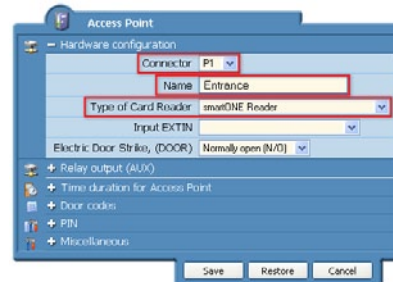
Access Point

− Hardware configuration

Connector P1

Name Entrance

Type of Card Reader smartONE Reader

Input EXTIN

Electric Door Strike, (DOOR) Normally open (N/O)

+ Relay output (AUX)

+ Time duration for Access Point

+ Door codes

+ PIN

+ Miscellaneous

Save Restore Cancel